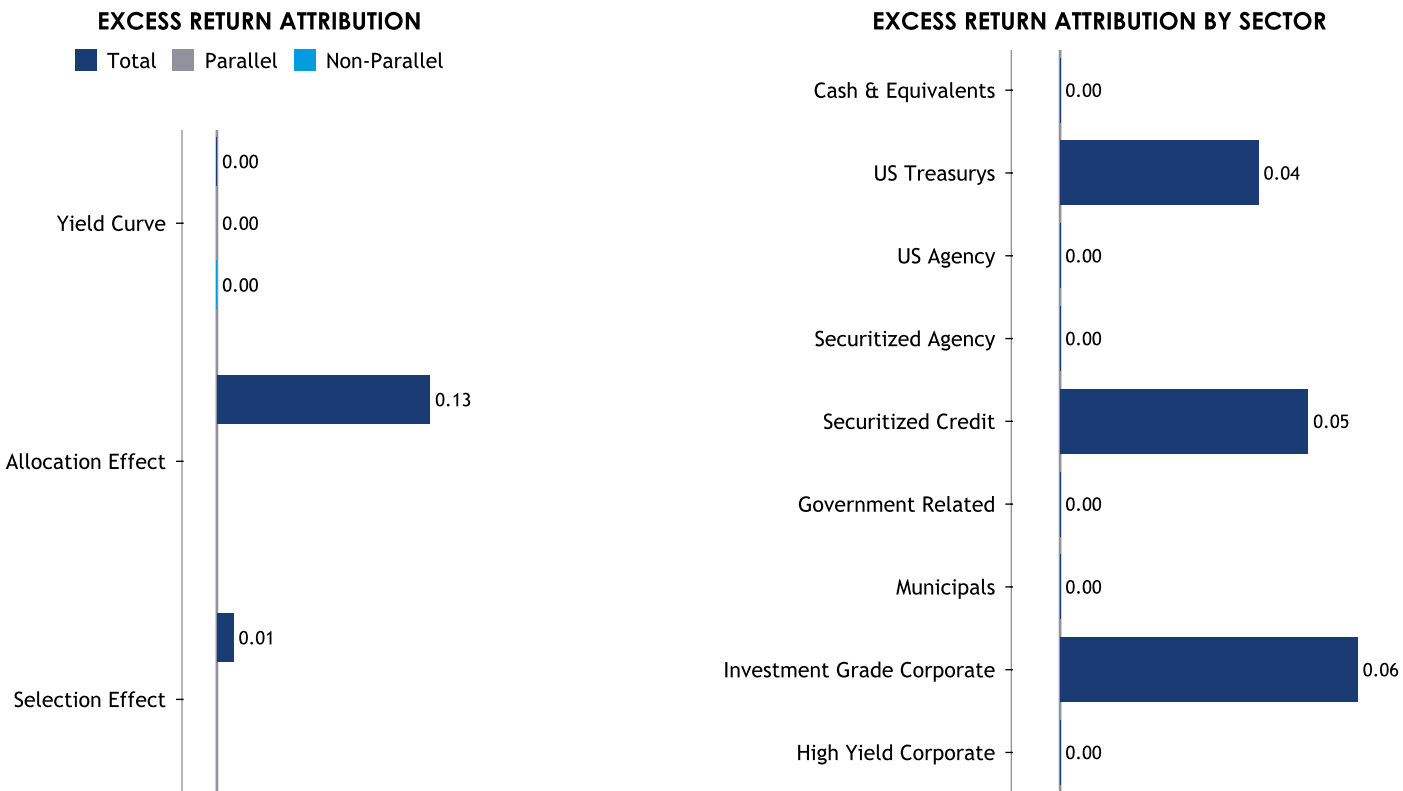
EXCESS RETURN ATTRIBUTION

Total Parallel Non-Parallel

Yield Curve
0.00
0.00
0.00

Allocation Effect
0.13

Selection Effect
0.01

EXCESS RETURN ATTRIBUTION BY SECTOR

Cash & Equivalents 0.00
US Treasurys 0.04
US Agency 0.00
Securitized Agency 0.00
Securitized Credit 0.05
Government Related 0.00
Municipals 0.00
Investment Grade Corporate 0.06
High Yield Corporate 0.00